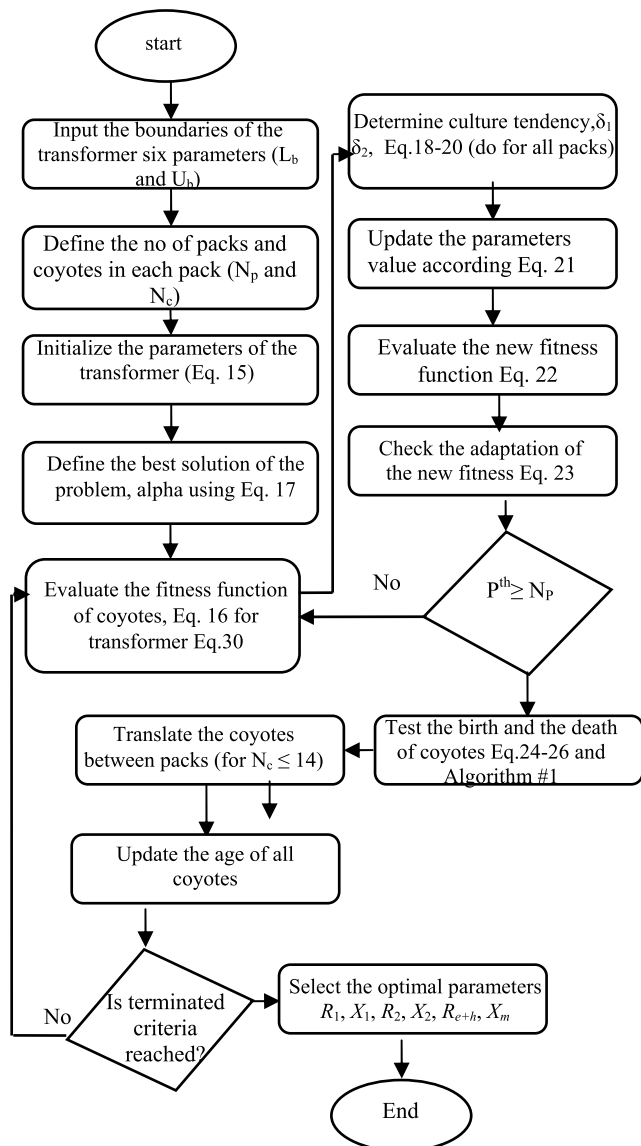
start

Input the boundaries of the transformer six parameters ($L_b$ and $U_b$)

Define the no of packs and coyotes in each pack ($N_p$ and $N_c$)

Initialize the parameters of the transformer (Eq. 15)

Define the best solution of the problem, alpha using Eq. 17

Evaluate the fitness function of coyotes, Eq. 16 for transformer Eq.30

Determine culture tendency, $\delta_1$ $\delta_2$, Eq.18-20 (do for all packs)

Update the parameters value according Eq. 21

Evaluate the new fitness function Eq. 22

Check the adaptation of the new fitness Eq. 23

$P^{th} \geq N_P$

No

Test the birth and the death of coyotes Eq.24-26 and Algorithm #1

Translate the coyotes between packs (for $N_c \leq 14$)

Update the age of all coyotes

Is terminated criteria reached?

No

Select the optimal parameters $R_1, X_1, R_2, X_2, R_{e+h}, X_m$

End